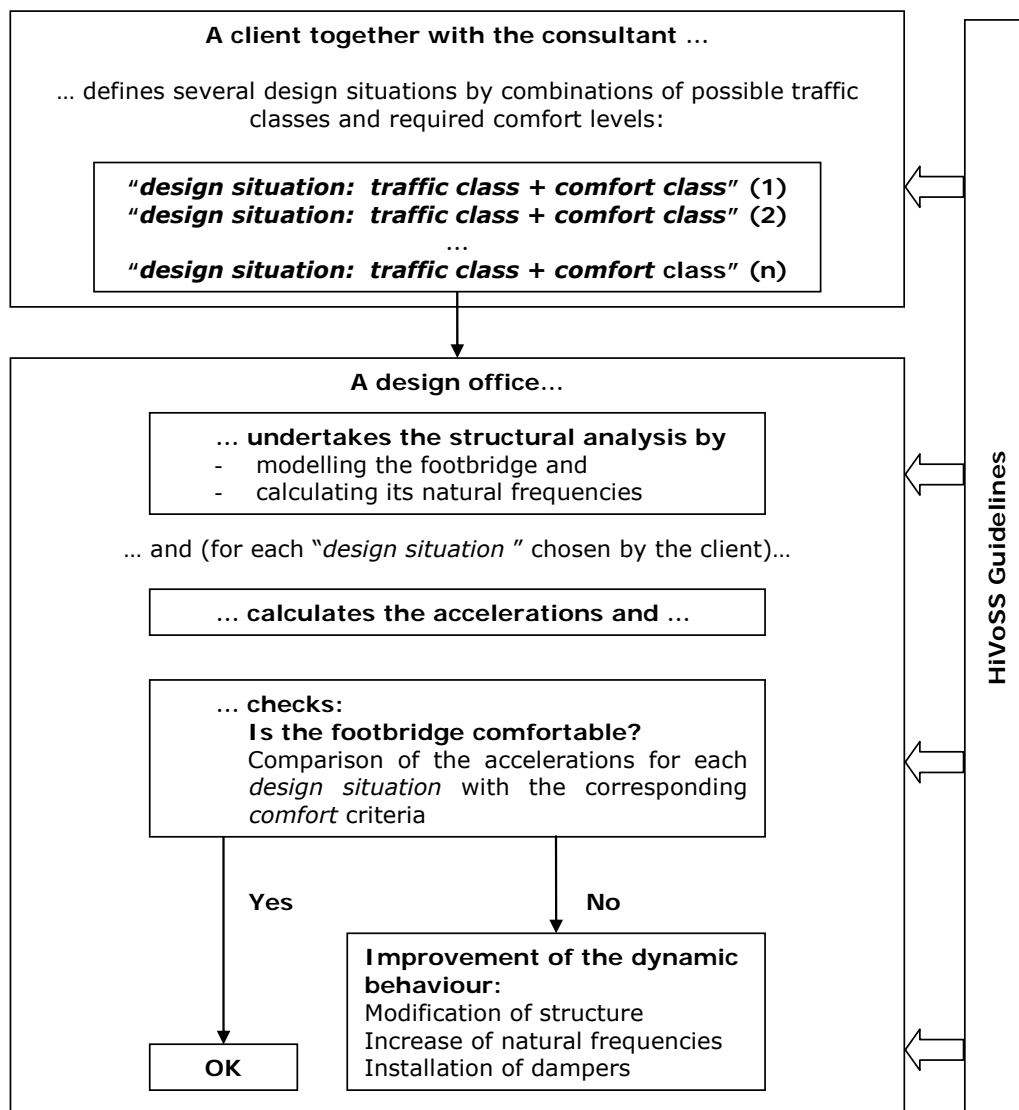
A client together with the consultant …

… defines several design situations by combinations of possible traffic classes and required comfort levels:

"design situation: traffic class + comfort class" (1)
"design situation: traffic class + comfort class" (2)
…
"design situation: traffic class + comfort class" (n)

A design office…

… undertakes the structural analysis by
- modelling the footbridge and
- calculating its natural frequencies

… and (for each "design situation " chosen by the client)…

… calculates the accelerations and …

… checks:
Is the footbridge comfortable?
Comparison of the accelerations for each design situation with the corresponding comfort criteria

Yes

No

Improvement of the dynamic behaviour:
Modification of structure
Increase of natural frequencies
Installation of dampers

OK

HiVoSS Guidelines